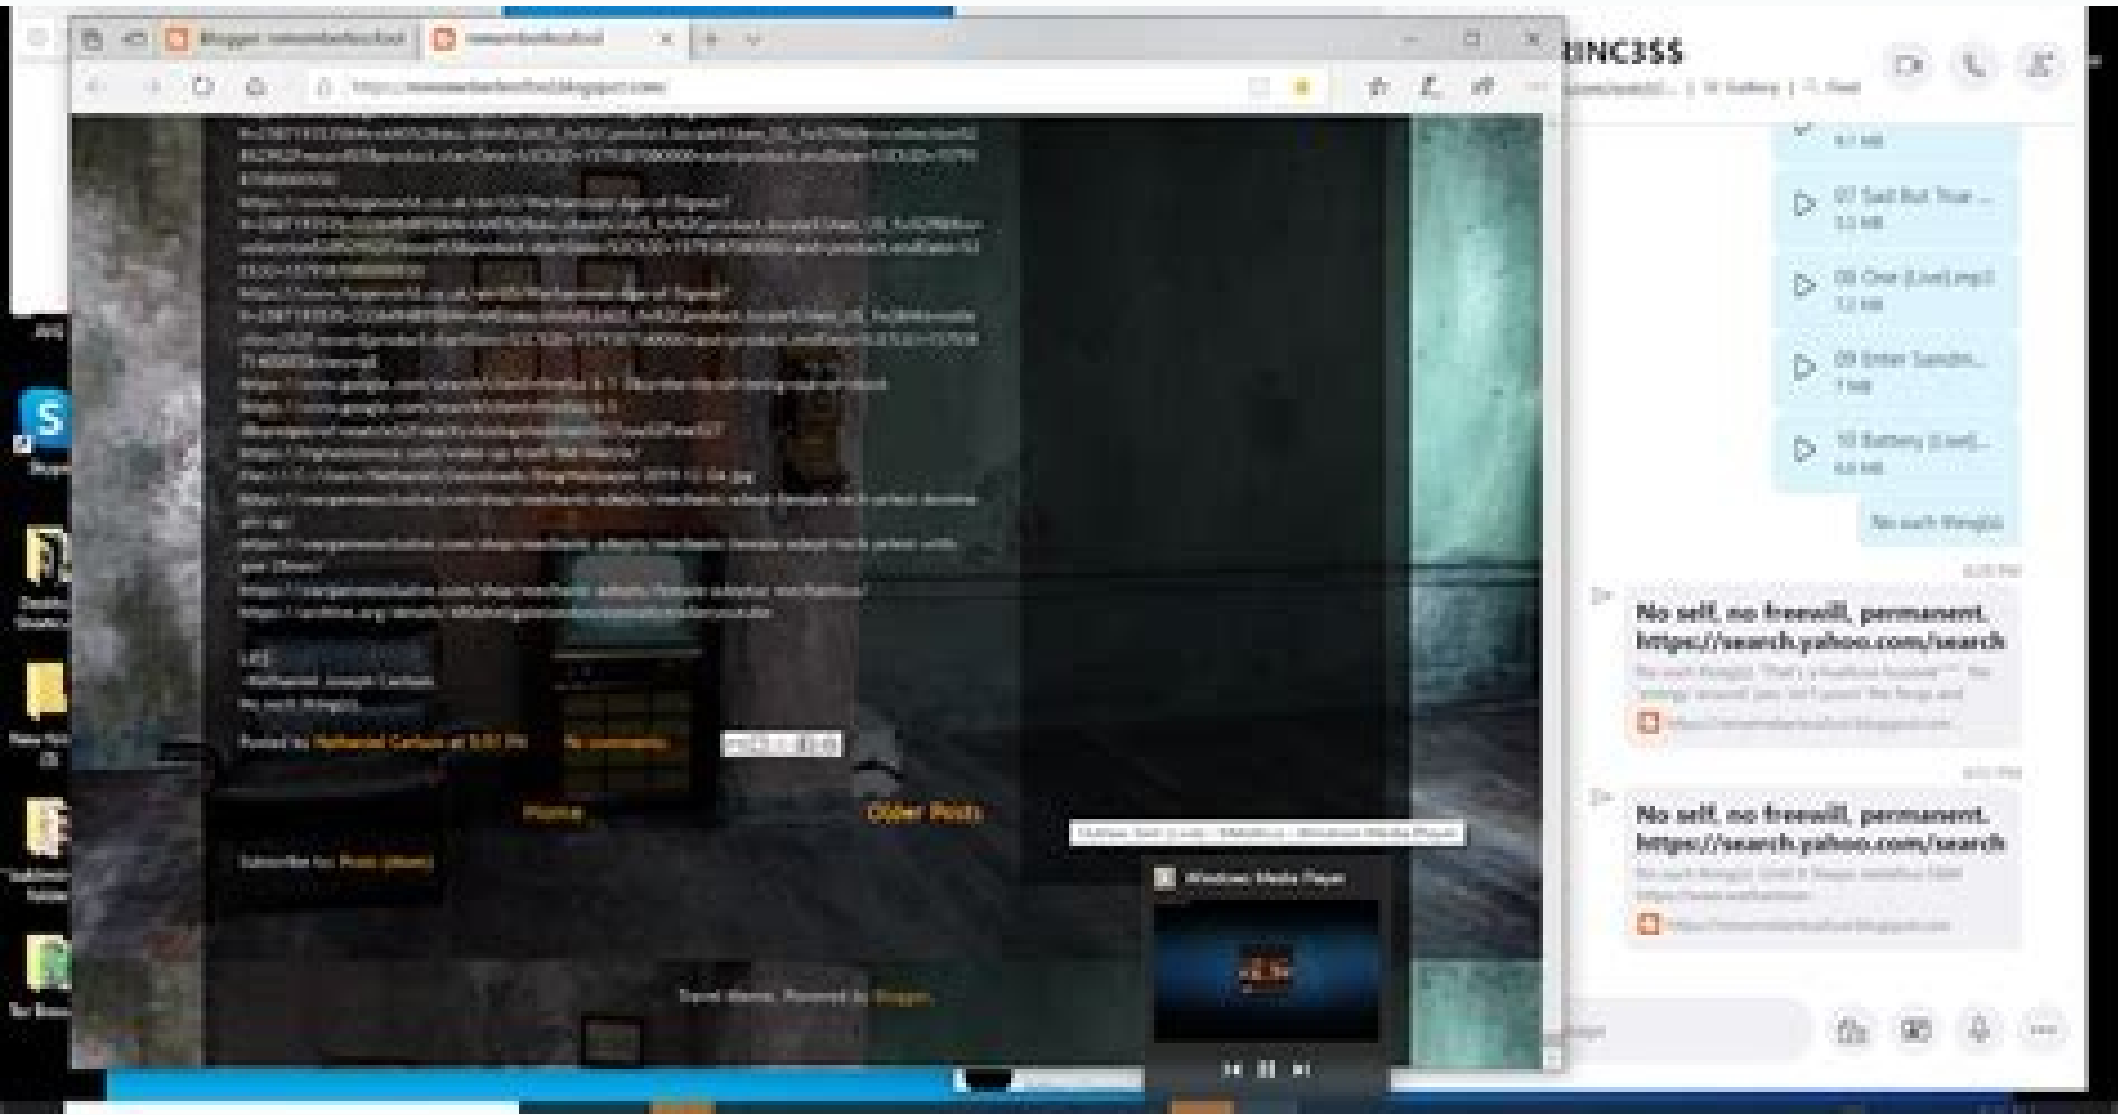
Blogger: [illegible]
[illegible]
https://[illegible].blogspot.com/

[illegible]

LIFE
-Nathaniel Joseph Carlson
No such thing(s).

Posted by Nathaniel Carlson at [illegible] PM No comments:

Home
Older Posts

Subscribe to: Posts (Atom)

Travel theme. Powered by Blogger.

Windows Media Player

BINC3SS

07 Sad But True ...
5.5 MB
08 One (Live).mp3
7.2 MB
09 Enter Sandm...
7 MB
10 Battery (Live)...
6.6 MB
No such thing(s)

No self, no freewill, permanent. https://search.yahoo.com/search
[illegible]

No self, no freewill, permanent. https://search.yahoo.com/search
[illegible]

Skype